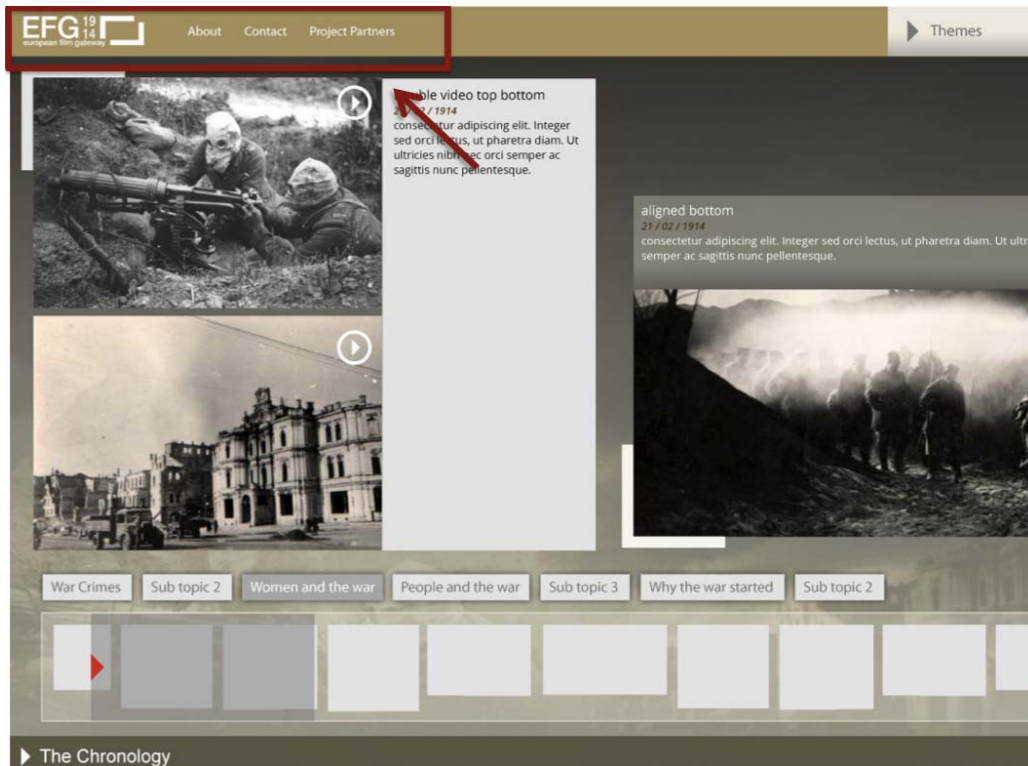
EFG 19 14
european film gateway

About Contact Project Partners

Themes

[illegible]ble video top bottom
2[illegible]/ 1914
consec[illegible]tur adipiscing elit. Integer sed orci lectus, ut pharetra diam. Ut ultricies nibh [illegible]ec orci semper ac sagittis nunc pellentesque.

aligned bottom
21 / 02 / 1914
consectetur adipiscing elit. Integer sed orci lectus, ut pharetra diam. Ut ultr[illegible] semper ac sagittis nunc pellentesque.

War Crimes | Sub topic 2 | Women and the war | People and the war | Sub topic 3 | Why the war started | Sub topic 2

The Chronology